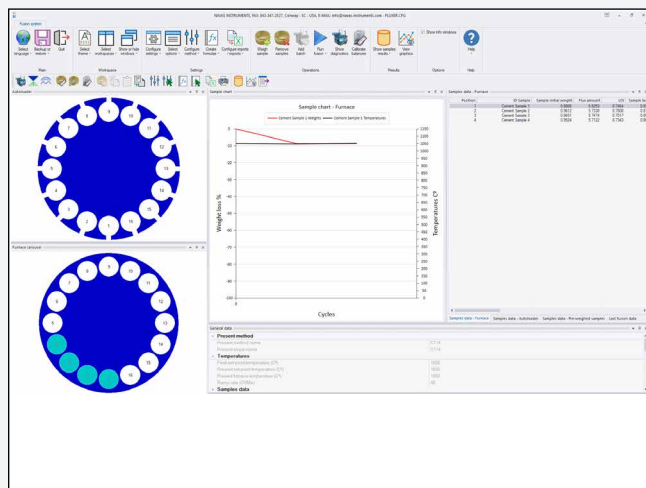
NAXAS INSTRUMENTS, PH: 843 441 2527, Conway - SC - USA, E-MAIL: info@naxas-instruments.com - FLUXER.CFG

Fusion system

Select language
Backup or restore
Quit
Select theme
Select workspace
Show or hide windows
Configure settings
Select options
Configure methods
Create formulas
Configure imports / exports
Weigh sample
Remove samples
Fluid batch
Run fusion
Show diagnostics
Calibrate balances
Show samples results
View graphics
Show info windows
Help

Main
Workspace
Settings
Operations
Results
Options
Help

Autosampler

Sample chart

Sample chart - Furnace

Cement Sample 1 (Weights)
Cement Sample 1 (Temperatures)

Weight loss %
Temperatures C°
Cycles

0
-10
-20
-30
-40
-50
-60
-70
-80
-90
-100

1200
1150
1100
1050
1000
950
900
850
800
750
700
650
600
550
500
450
400
350
300
250
200
150
100
50
0

Samples data - Furnace

| Position | ID Sample | Sample initial weight | Flux amount | LOI | Sample |
|---|---|---|---|---|---|
| 1 | Cement Sample 1 | 0.9800 | 6.9253 | 0.7864 | 0.0 |
| 2 | Cement Sample 2 | 0.9611 | 7.7109 | 0.7858 | 0.0 |
| 3 | Cement Sample 3 | 0.9651 | 7.7474 | 0.7517 | 0.0 |
| 4 | Cement Sample 4 | 0.9504 | 7.7122 | 0.7343 | 0.0 |

Samples data - Furnace   Samples data - Autosampler   Samples data - Pre-weighed samples   Last fusion data

Furnace carrousel

General data

Present method
Present method name
Present formula name
Temperatures
Fixed set point temperature (C°)
Present set point temperature (C°)
Present furnace temperature (C°)
Ramp rate (C°/Min)
Samples data

1000
1000
1000
60